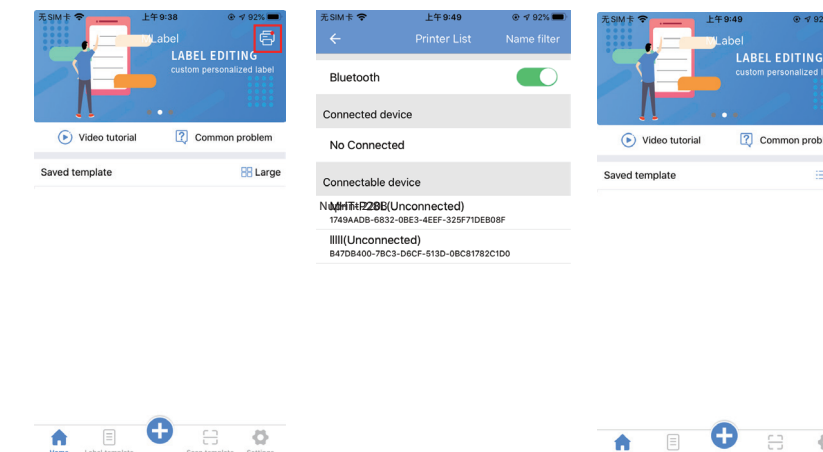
无SIM卡 上午9:38 92%

Label

LABEL EDITING

custom personalized label

Video tutorial

Common problem

Saved template

Large

Home Label template Scan template Settings

无SIM卡 上午9:49 92%

Printer List

Name filter

Bluetooth

Connected device

No Connected

Connectable device

NuMHT-P28B(Unconnected)

1749AADB-6832-0BE3-4EEF-325F71DEB08F

lllll(Unconnected)

B47DB400-7BC3-D6CF-513D-0BC81782C1D0

无SIM卡 上午9:49 92

Label

LABEL EDITING

custom personalized label

Video tutorial

Common probl

Saved template